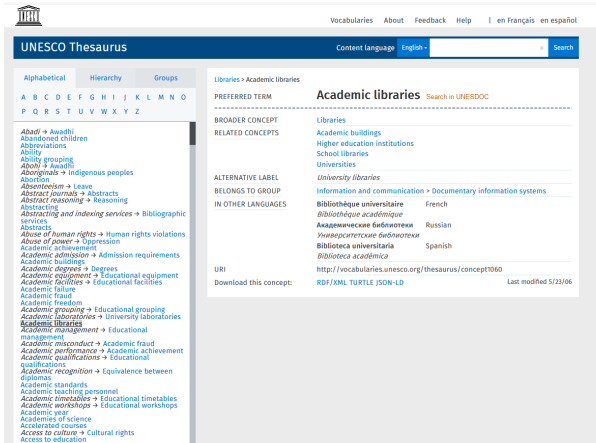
Vocabularies About Feedback Help | en Français en español

UNESCO Thesaurus

Content language English Search

Alphabetical Hierarchy Groups

A B C D E F G H I J K L M N O P Q R S T U V W X Y Z

Abadi → Awadhi
Abandoned children
Abbreviations
Ability
Ability grouping
Abohi → Awadhi
Aboriginals → Indigenous peoples
Abortion
Absenteeism → Leave
Abstract journals → Abstracts
Abstract reasoning → Reasoning
Abstracting
Abstracting and indexing services → Bibliographic services
Abstracts
Abuse of human rights → Human rights violations
Abuse of power → Oppression
Academic achievement
Academic admission → Admission requirements
Academic buildings
Academic degrees → Degrees
Academic equipment → Educational equipment
Academic facilities → Educational facilities
Academic failure
Academic fraud
Academic freedom
Academic grouping → Educational grouping
Academic laboratories → University laboratories
Academic libraries
Academic management → Educational management
Academic misconduct → Academic fraud
Academic performance → Academic achievement
Academic qualifications → Educational qualifications
Academic recognition → Equivalence between diplomas
Academic standards
Academic teaching personnel
Academic timetables → Educational timetables
Academic workshops → Educational workshops
Academic year
Academies of science
Accelerated courses
Access to culture → Cultural rights
Access to education

Libraries > Academic libraries

PREFERRED TERM Academic libraries Search in UNESDOC

BROADER CONCEPT Libraries
RELATED CONCEPTS Academic buildings
Higher education institutions
School libraries
Universities
ALTERNATIVE LABEL University libraries
BELONGS TO GROUP Information and communication > Documentary information systems
IN OTHER LANGUAGES Bibliothèque universitaire French
Bibliothèque académique
Академические библиотеки Russian
Университетские библиотеки
Biblioteca universitaria Spanish
Biblioteca académica
URI http://vocabularies.unesco.org/thesaurus/concept1060
Download this concept: RDF/XML TURTLE JSON-LD Last modified 5/23/06